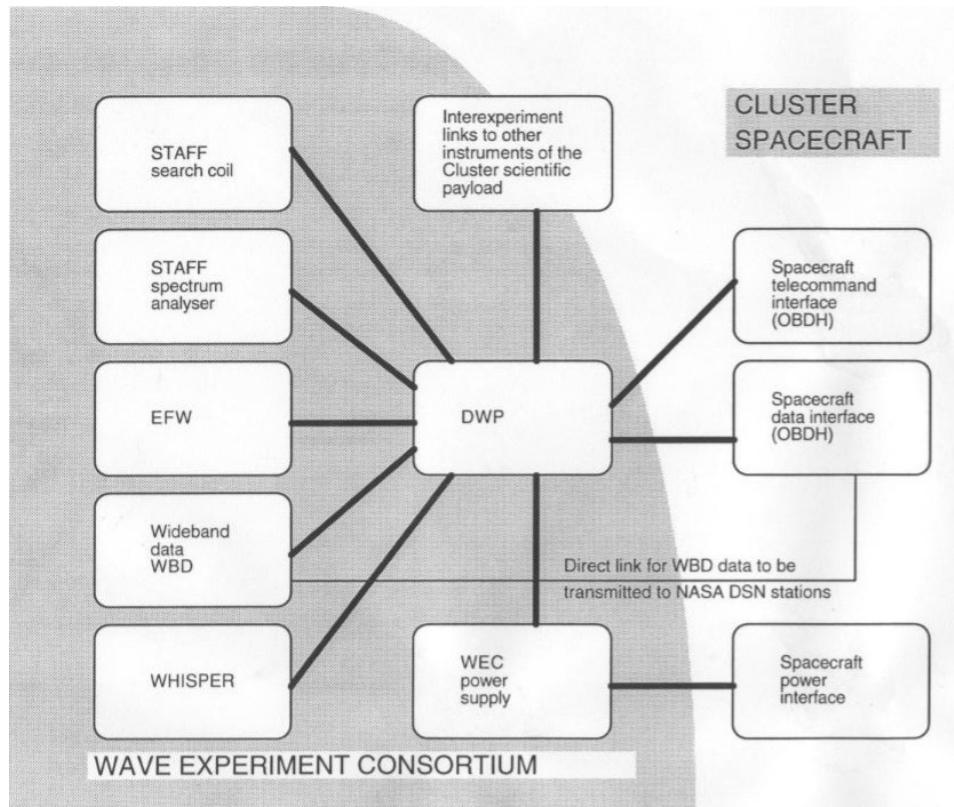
CLUSTER SPACECRAFT

STAFF search coil

Interexperiment links to other instruments of the Cluster scientific payload

STAFF spectrum analyser

Spacecraft telecommand interface (OBDH)

EFW

DWP

Spacecraft data interface (OBDH)

Wideband data WBD

Direct link for WBD data to be transmitted to NASA DSN stations

WHISPER

WEC power supply

Spacecraft power interface

WAVE EXPERIMENT CONSORTIUM